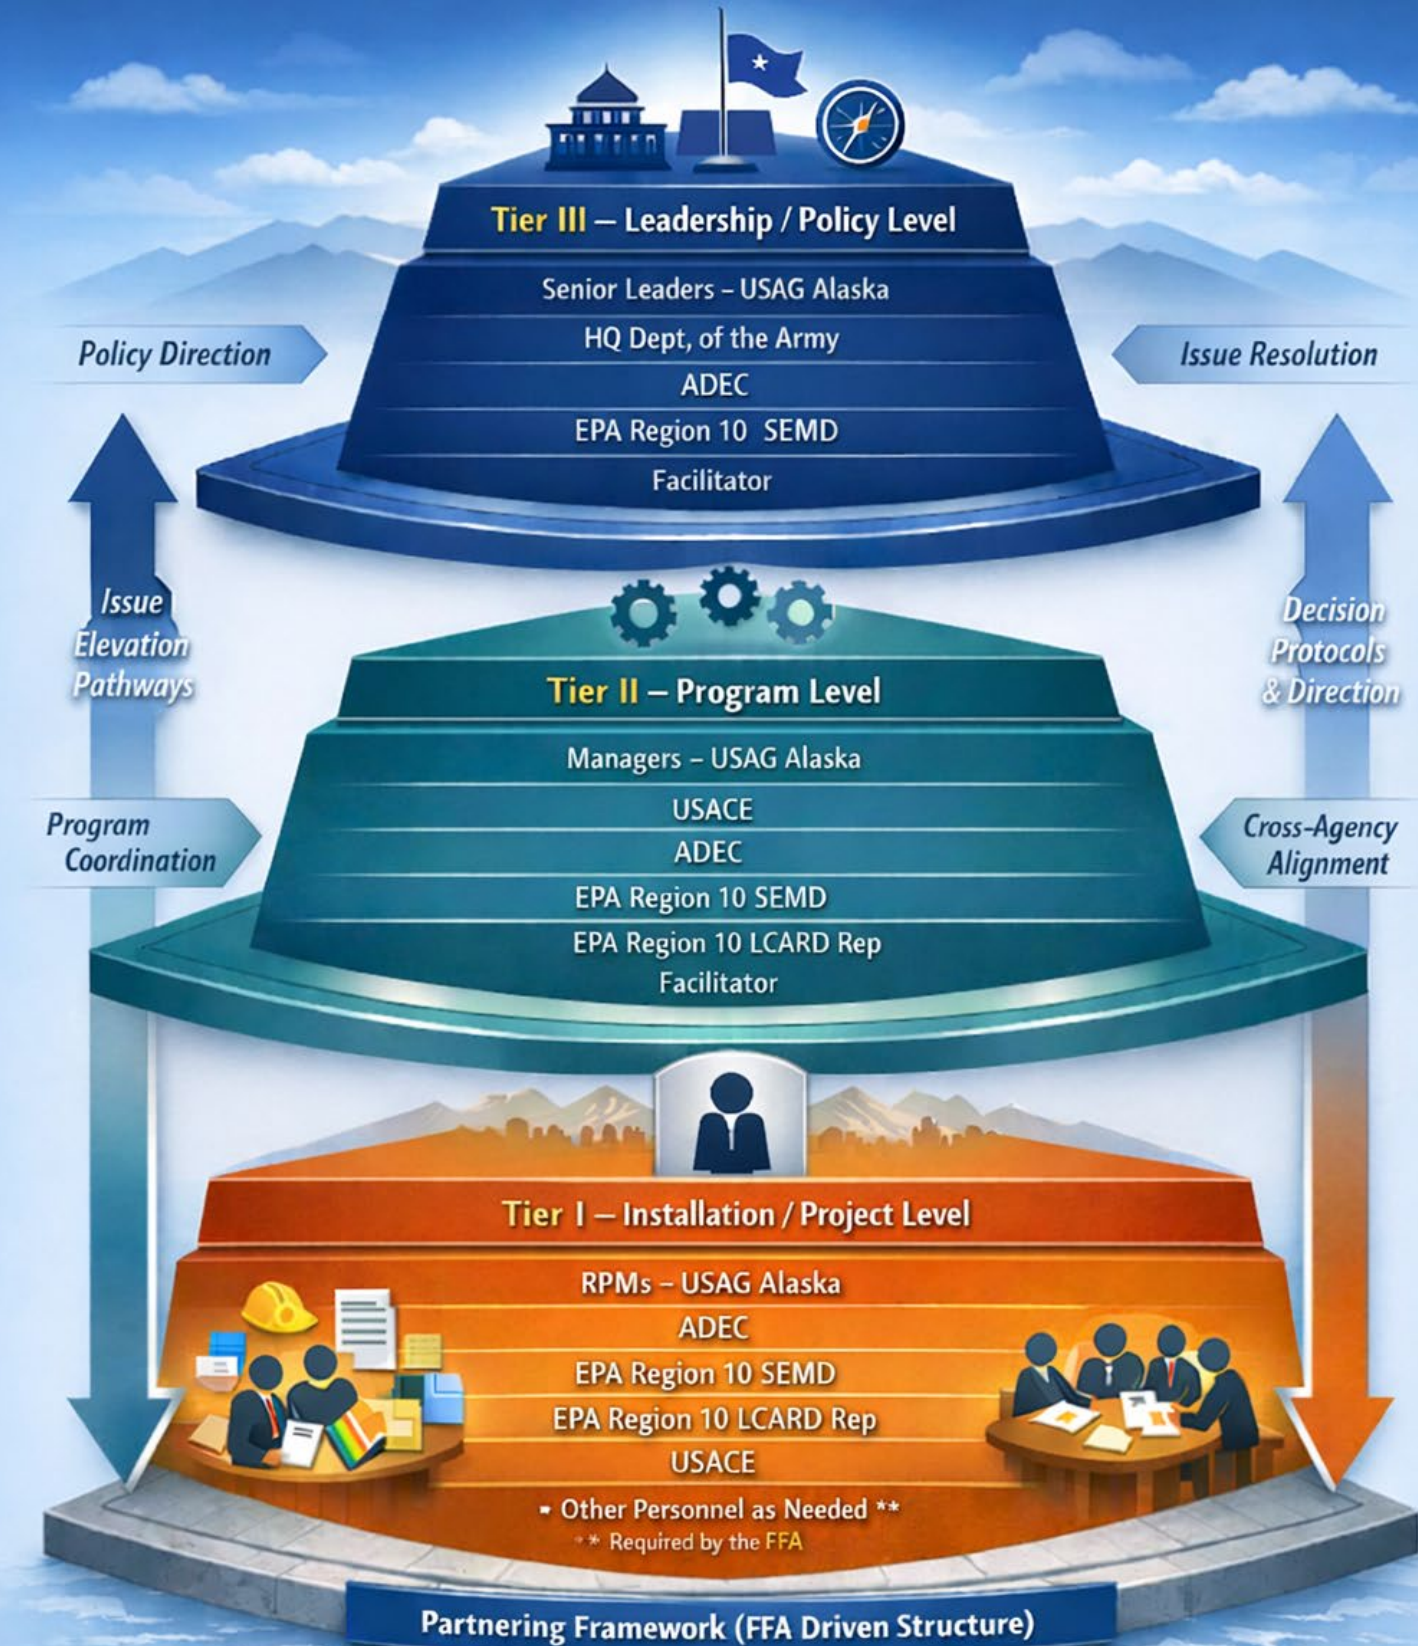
Tier III – Leadership / Policy Level

Senior Leaders – USAG Alaska
HQ Dept, of the Army
ADEC
EPA Region 10 SEMD
Facilitator

Policy Direction

Issue Resolution

Issue Elevation Pathways

Decision Protocols & Direction

Tier II – Program Level

Managers – USAG Alaska
USACE
ADEC
EPA Region 10 SEMD
EPA Region 10 LCARD Rep
Facilitator

Program Coordination

Cross-Agency Alignment

Tier I – Installation / Project Level

RPMs – USAG Alaska
ADEC
EPA Region 10 SEMD
EPA Region 10 LCARD Rep
USACE
• Other Personnel as Needed **
** Required by the FFA

Partnering Framework (FFA Driven Structure)